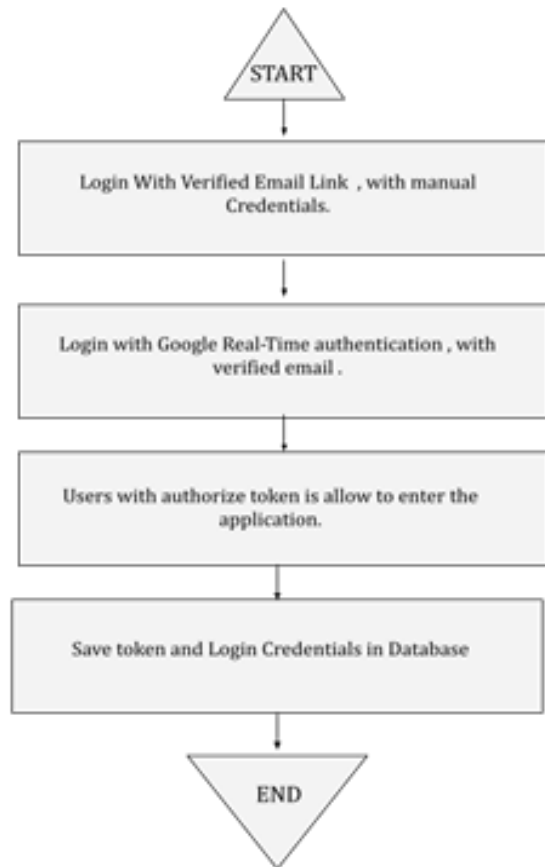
START

Login With Verified Email Link , with manual Credentials.

Login with Google Real-Time authentication , with verified email .

Users with authorize token is allow to enter the application.

Save token and Login Credentials in Database

END